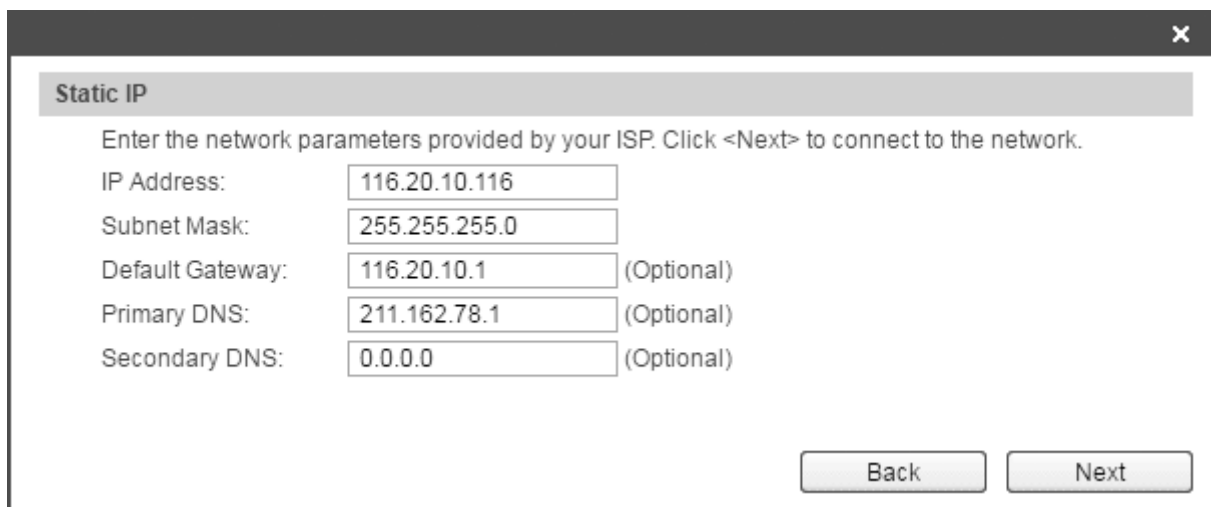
×

Static IP

Enter the network parameters provided by your ISP. Click <Next> to connect to the network.

| | | |
|---|---|---|
| IP Address: | 116.20.10.116 | |
| Subnet Mask: | 255.255.255.0 | |
| Default Gateway: | 116.20.10.1 | (Optional) |
| Primary DNS: | 211.162.78.1 | (Optional) |
| Secondary DNS: | 0.0.0.0 | (Optional) |

Back Next